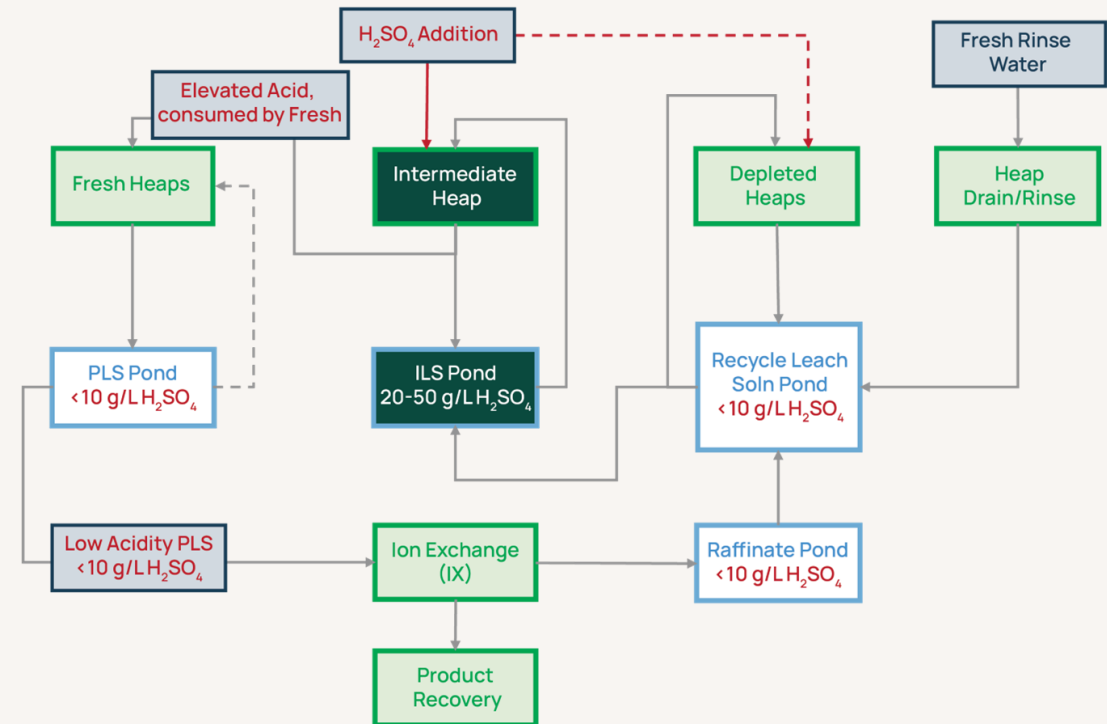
$H_2SO_4$ Addition

Fresh Rinse Water

Elevated Acid, consumed by Fresh

Fresh Heaps

Intermediate Heap

Depleted Heaps

Heap Drain/Rinse

PLS Pond <10 g/L $H_2SO_4$

ILS Pond 20-50 g/L $H_2SO_4$

Recycle Leach Soln Pond <10 g/L $H_2SO_4$

Low Acidity PLS <10 g/L $H_2SO_4$

Ion Exchange (IX)

Raffinate Pond <10 g/L $H_2SO_4$

Product Recovery